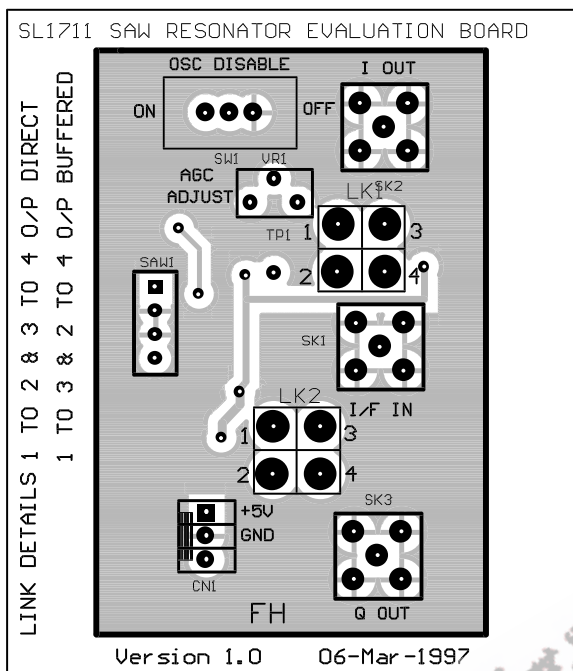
SL1711 SAW RESONATOR EVALUATION BOARD

LINK DETAILS 1 TO 2 & 3 TO 4 O/P DIRECT
1 TO 3 & 2 TO 4 O/P BUFFERED

OSC DISABLE
ON
OFF
SW1
I OUT
VR1
AGC ADJUST
TP1
LK1
SK2
1
3
2
4
SAW1
SK1
I/F IN
LK2
1
3
2
4
+5V
GND
CN1
SK3
FH
Q OUT

Version 1.0
06-Mar-1997